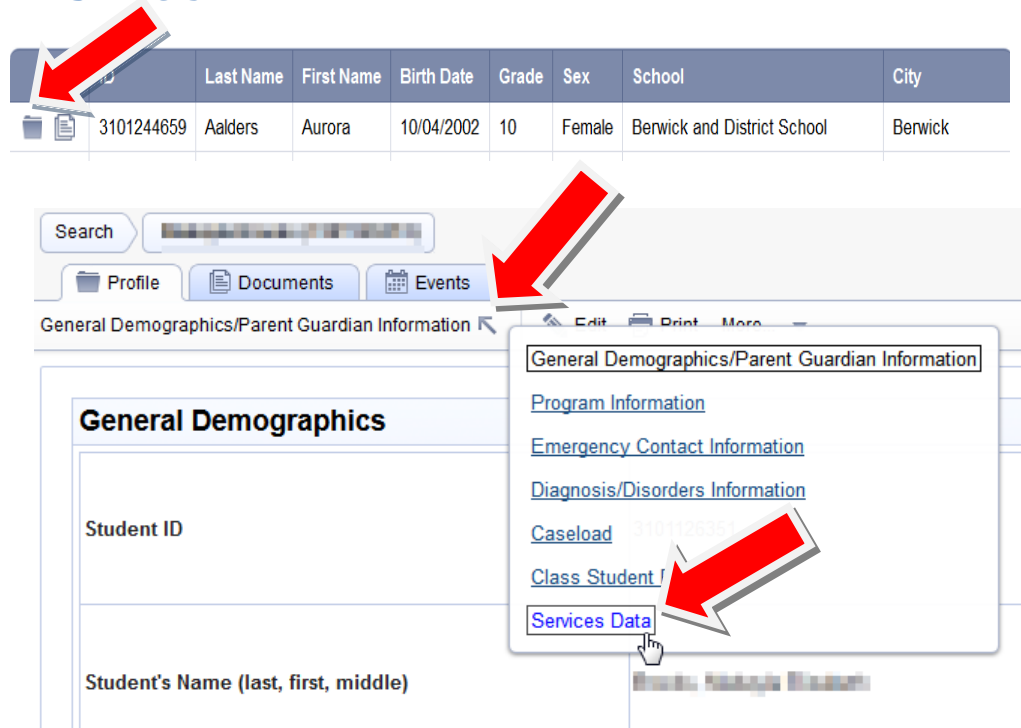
| | ID | Last Name | First Name | Birth Date | Grade | Sex | School | City |
|---|---|---|---|---|---|---|---|---|
| | 3101244659 | Aalders | Aurora | 10/04/2002 | 10 | Female | Berwick and District School | Berwick |

Search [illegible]

Profile Documents Events

General Demographics/Parent Guardian Information

Edit Print More

General Demographics/Parent Guardian Information
Program Information
Emergency Contact Information
Diagnosis/Disorders Information
Caseload
Class Student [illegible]
Services Data

General Demographics

Student ID

3101126351

Student's Name (last, first, middle)

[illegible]